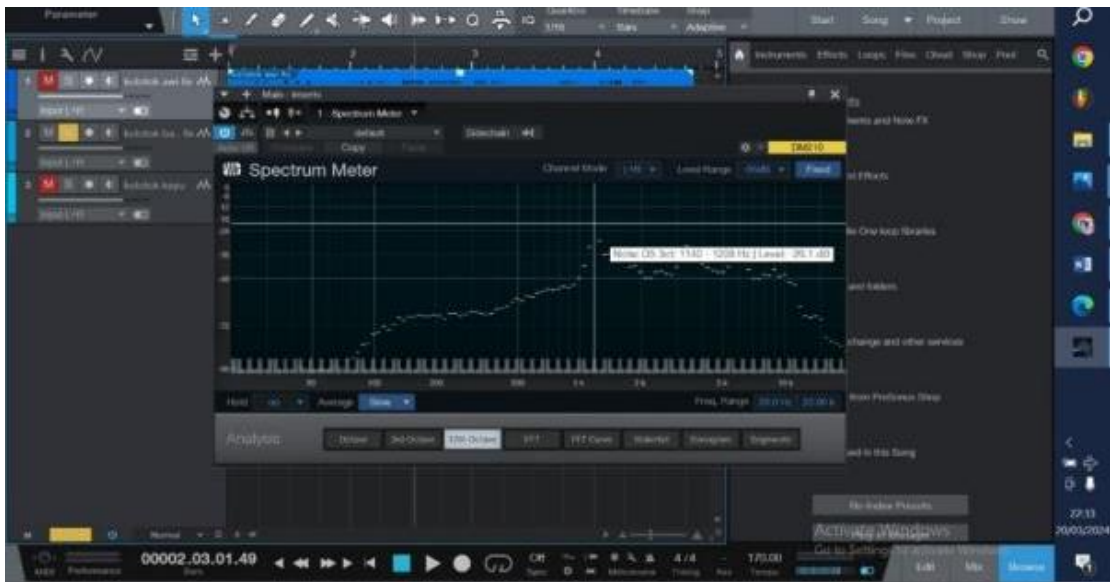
Parameter
Start Song Project Show
Instruments Effects Loops Files Cloud Shop Pool
Main - Inserts
1 - Spectrum Meter
default
Sidechain
Copy
DM210
Spectrum Meter
Channel Mode L+R Level Range
Note: D5 3ct: 1140 - 1208 Hz | Level: -25.1 dB
Hold Average Slow
Freq. Range 20.0 Hz 20.0 k
Analysis
Octave 3rd Octave 12th Octave FFT FFT Curve Waterfall Sonogram Segments
Instruments and Note FX
Effects
Loop libraries
and folders
change and other services
Preferences Setup
in this Song
Re-Index Presets
Activate Windows
Go to Settings to activate Windows.
00002.03.01.49
Bars
4/4
Timing
120.00
Tempo
Edit Mix Browse
22:13
20/03/2024